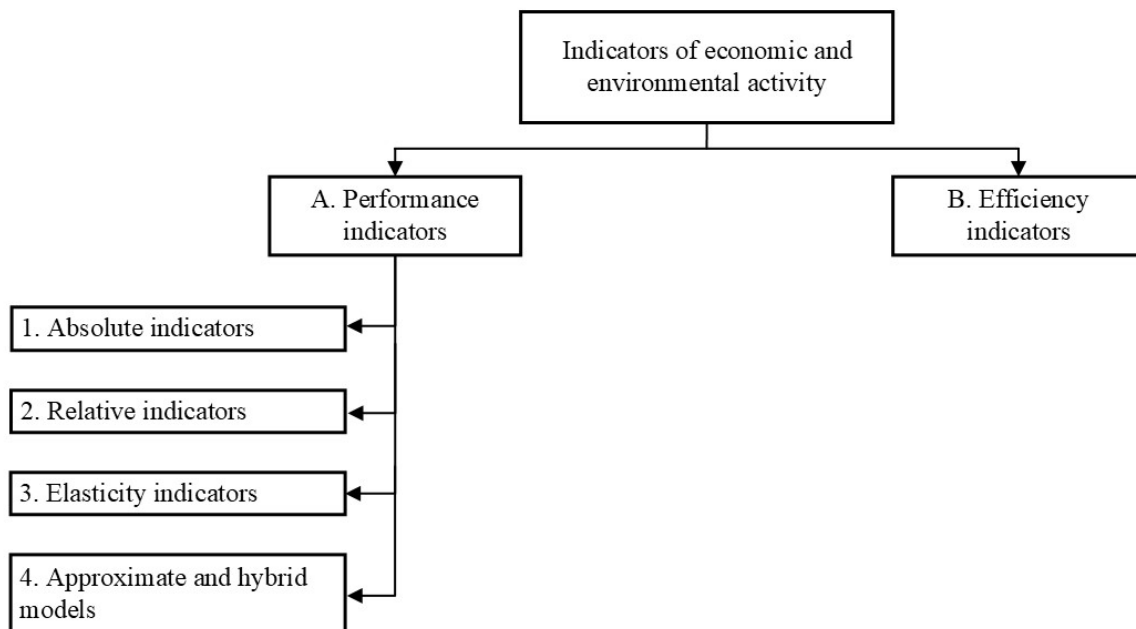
Indicators of economic and environmental activity

A. Performance indicators

B. Efficiency indicators

1. Absolute indicators

2. Relative indicators

3. Elasticity indicators

4. Approximate and hybrid models